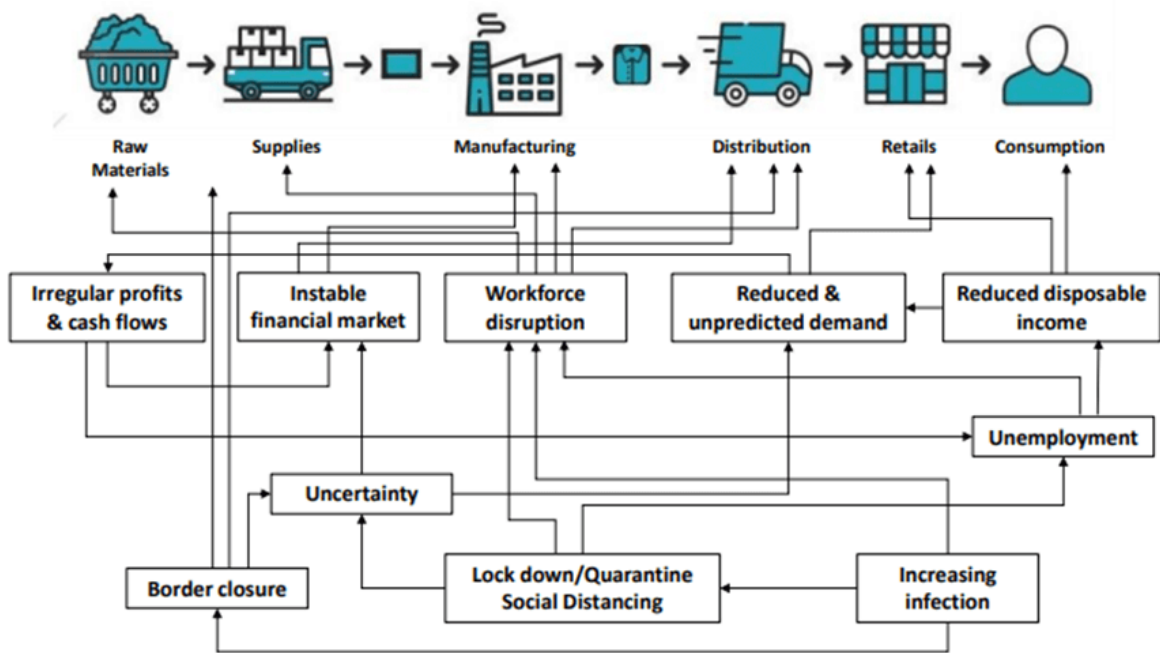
Raw Materials

Supplies

Manufacturing

Distribution

Retails

Consumption

Irregular profits & cash flows

Instable financial market

Workforce disruption

Reduced & unpredicted demand

Reduced disposable income

Unemployment

Uncertainty

Border closure

Lock down/Quarantine Social Distancing

Increasing infection